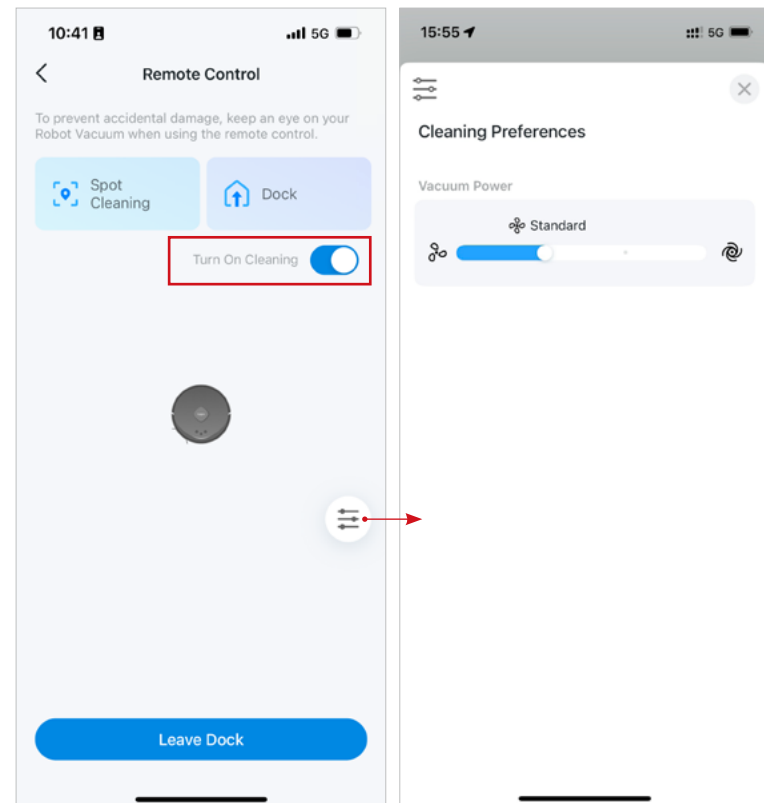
10:41

5G

Remote Control

To prevent accidental damage, keep an eye on your Robot Vacuum when using the remote control.

Spot Cleaning

Dock

Turn On Cleaning

Leave Dock

15:55

5G

Cleaning Preferences

Vacuum Power

Standard